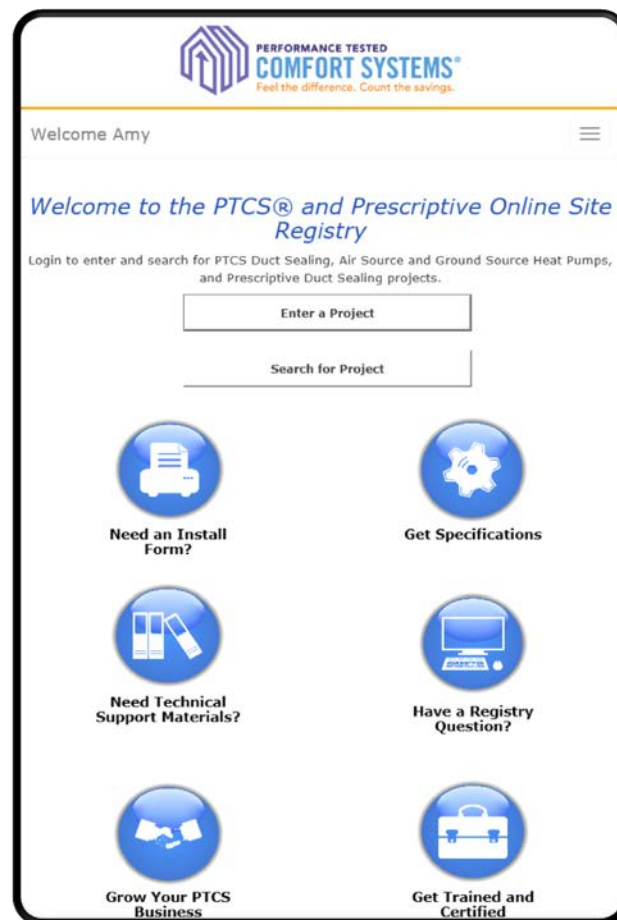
PERFORMANCE TESTED
COMFORT SYSTEMS®
Feel the difference. Count the savings.

Welcome Amy

Welcome to the PTCS® and Prescriptive Online Site Registry

Login to enter and search for PTCS Duct Sealing, Air Source and Ground Source Heat Pumps, and Prescriptive Duct Sealing projects.

Enter a Project

Search for Project

Need an Install Form?

Get Specifications

Need Technical Support Materials?

Have a Registry Question?

Grow Your PTCS Business

Get Trained and Certified